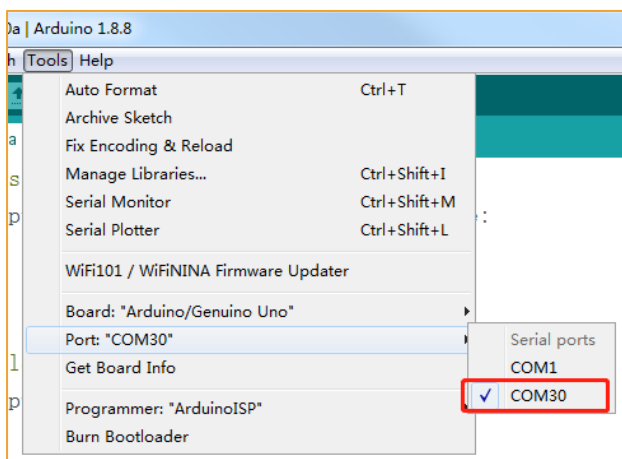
0a | Arduino 1.8.8

h Tools Help

Auto Format Ctrl+T
Archive Sketch
Fix Encoding & Reload
Manage Libraries... Ctrl+Shift+I
Serial Monitor Ctrl+Shift+M
Serial Plotter Ctrl+Shift+L

WiFi101 / WiFiNINA Firmware Updater

Board: "Arduino/Genuino Uno"
Port: "COM30"
Get Board Info

Programmer: "ArduinoISP"
Burn Bootloader

Serial ports
COM1
✓ COM30

a
s
p
l
p
e: